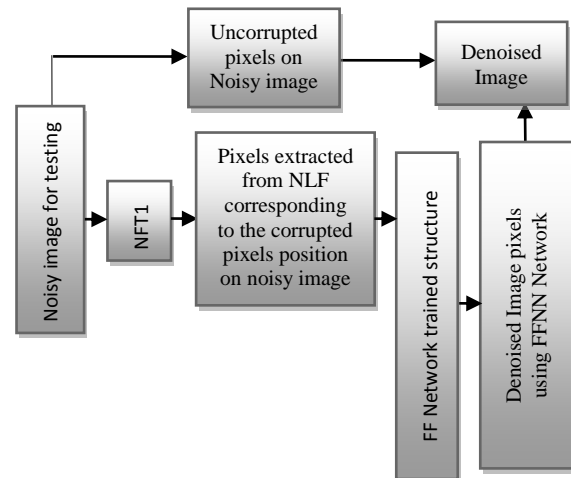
Uncorrupted pixels on Noisy image

Denoised Image

Noisy image for testing

NFT1

Pixels extracted from NLF corresponding to the corrupted pixels position on noisy image

FF Network trained structure

Denoised Image pixels using FFNN Network